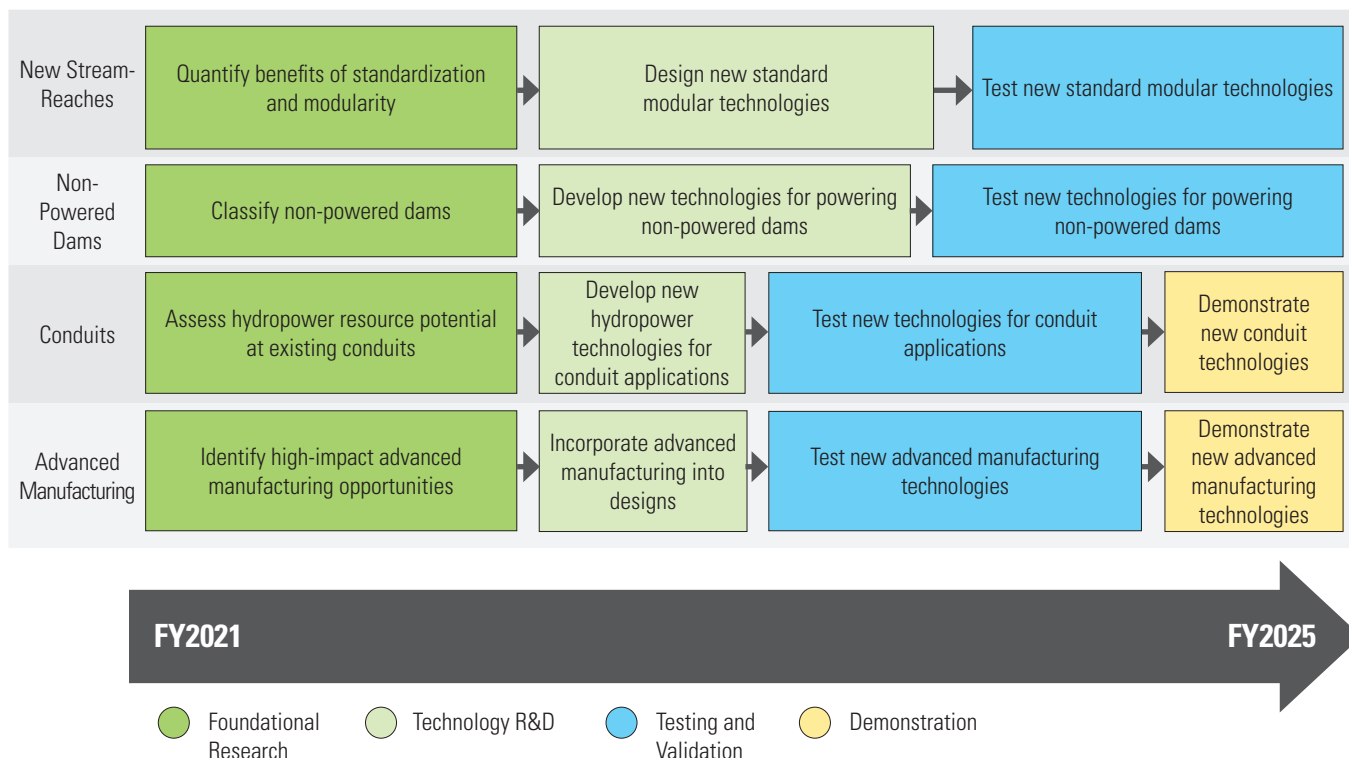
New Stream-Reaches

Quantify benefits of standardization and modularity

Design new standard modular technologies

Test new standard modular technologies

Non-Powered Dams

Classify non-powered dams

Develop new technologies for powering non-powered dams

Test new technologies for powering non-powered dams

Conduits

Assess hydropower resource potential at existing conduits

Develop new hydropower technologies for conduit applications

Test new technologies for conduit applications

Demonstrate new conduit technologies

Advanced Manufacturing

Identify high-impact advanced manufacturing opportunities

Incorporate advanced manufacturing into designs

Test new advanced manufacturing technologies

Demonstrate new advanced manufacturing technologies

FY2021

FY2025

Foundational Research

Technology R&D

Testing and Validation

Demonstration